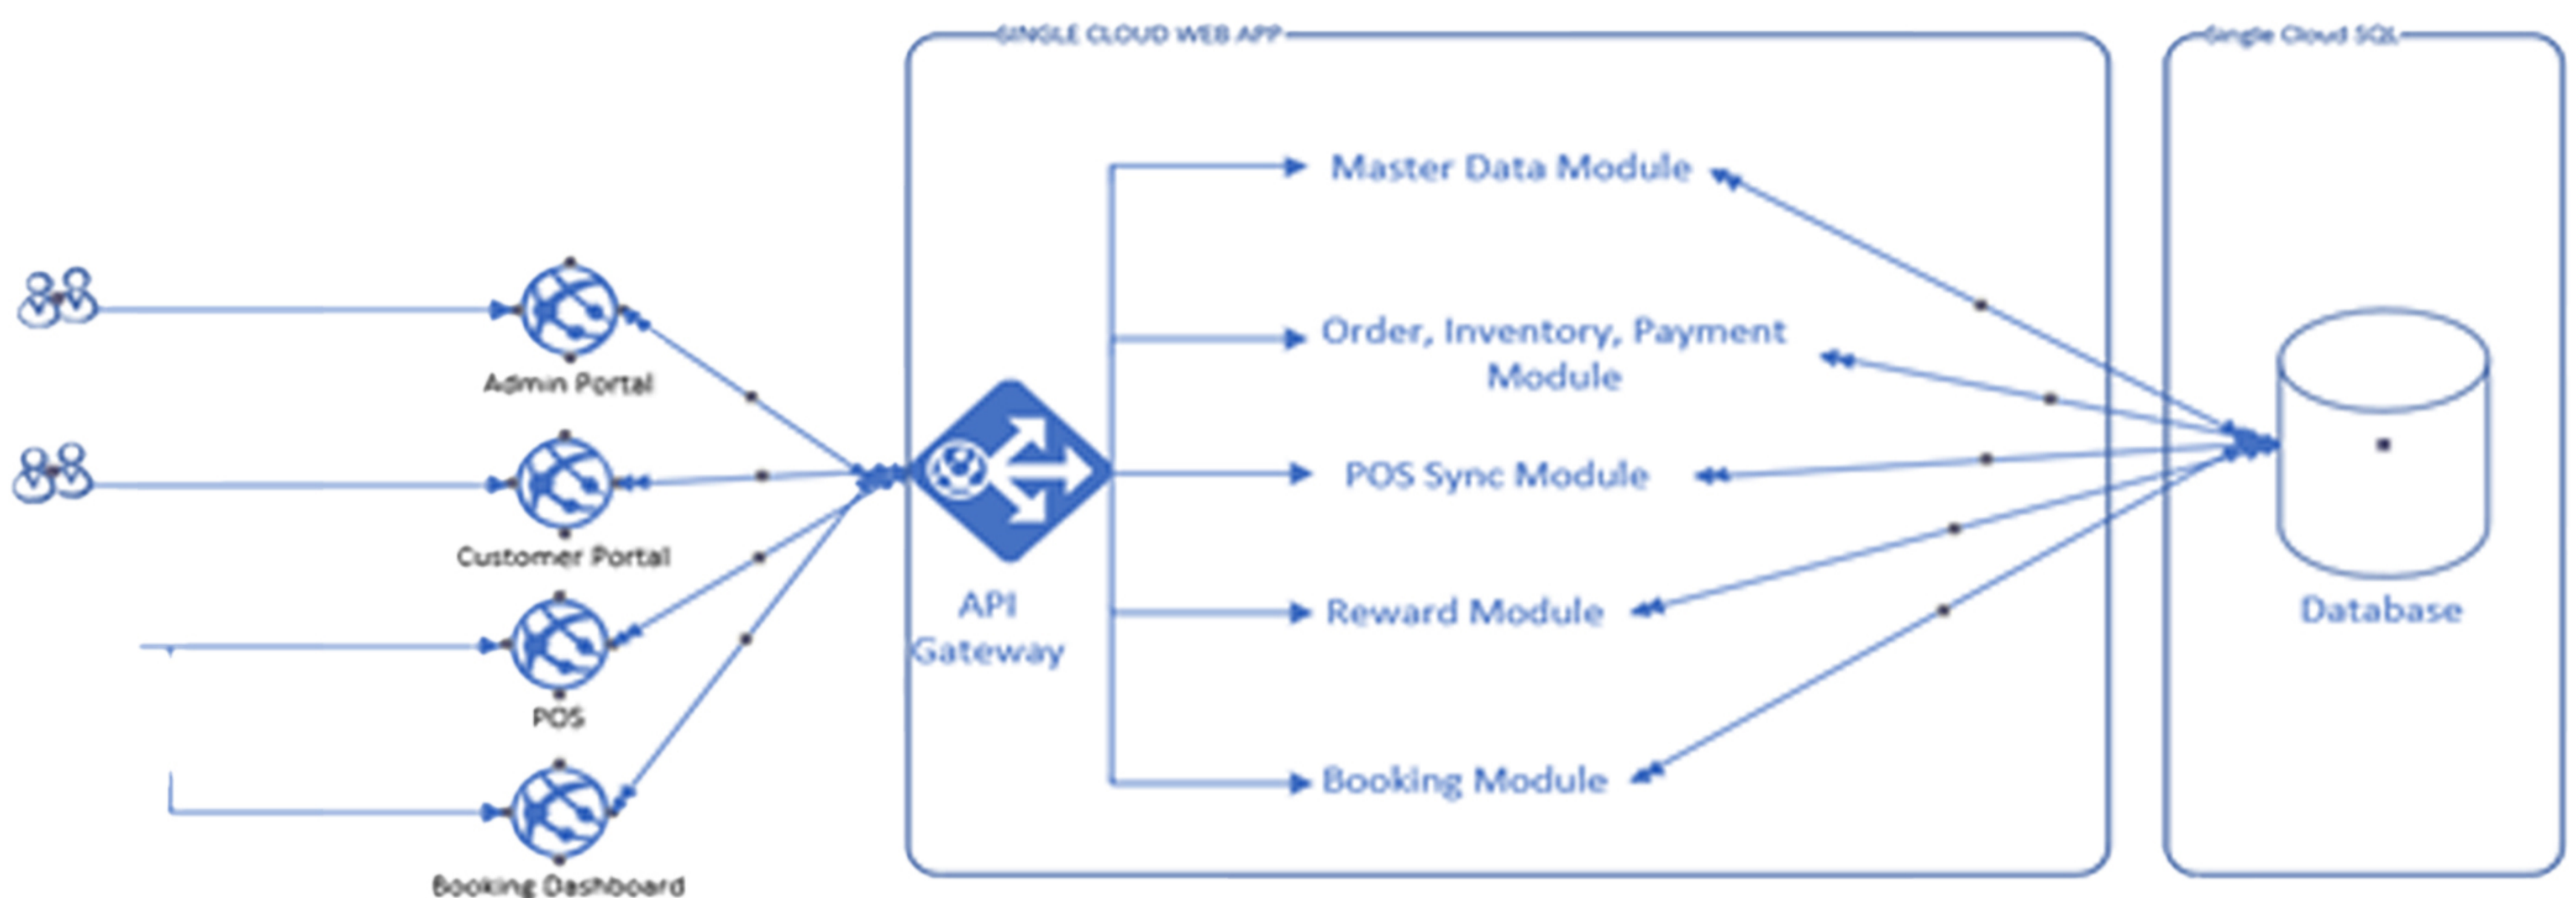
SINGLE CLOUD WEB APP

Single Cloud SQL

Admin Portal

Customer Portal

POS

Booking Dashboard

API Gateway

Master Data Module

Order, Inventory, Payment Module

POS Sync Module

Reward Module

Booking Module

Database